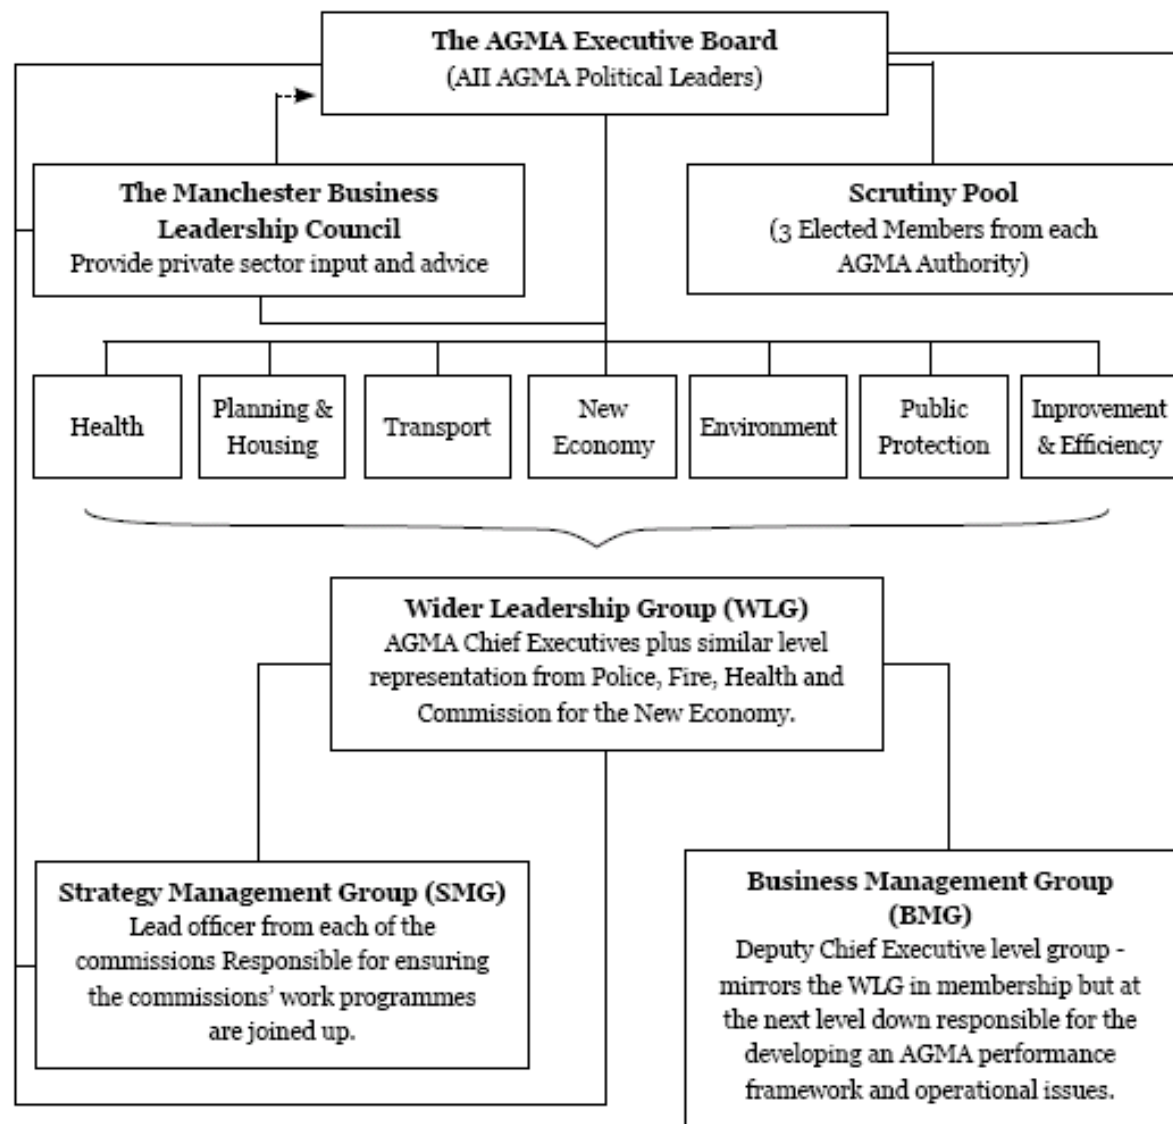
The AGMA Executive Board
(All AGMA Political Leaders)

The Manchester Business Leadership Council
Provide private sector input and advice

Scrutiny Pool
(3 Elected Members from each AGMA Authority)

Health

Planning & Housing

Transport

New Economy

Environment

Public Protection

Inprovement & Efficiency

Wider Leadership Group (WLG)
AGMA Chief Executives plus similar level representation from Police, Fire, Health and Commission for the New Economy.

Strategy Management Group (SMG)
Lead officer from each of the commissions Responsible for ensuring the commissions' work programmes are joined up.

Business Management Group (BMG)
Deputy Chief Executive level group - mirrors the WLG in membership but at the next level down responsible for the developing an AGMA performance framework and operational issues.